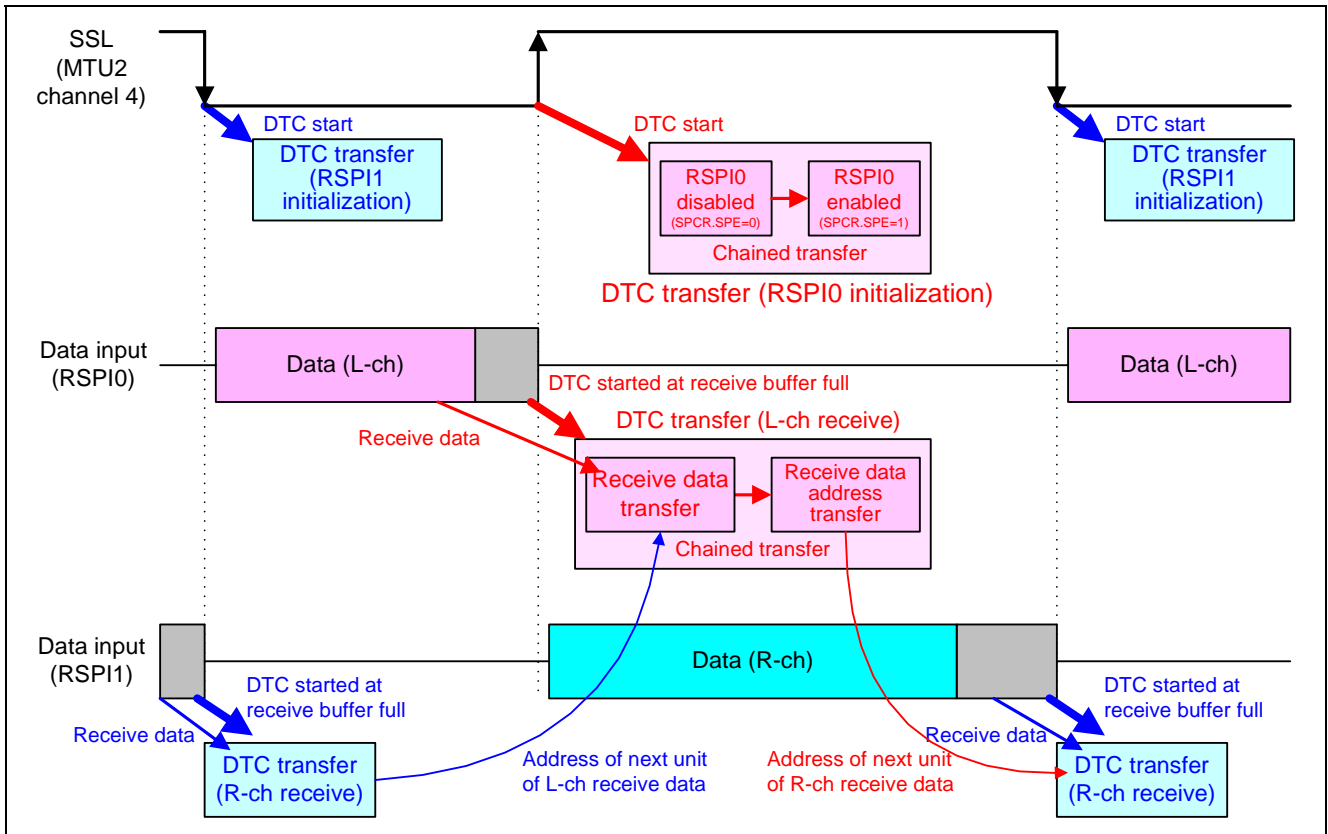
SSL (MTU2 channel 4)

DTC start

DTC transfer (RSPI1 initialization)

DTC start

RSPI0 disabled (SPCR.SPE=0)

RSPI0 enabled (SPCR.SPE=1)

Chained transfer

DTC transfer (RSPI0 initialization)

DTC start

DTC transfer (RSPI1 initialization)

Data input (RSPI0)

Data (L-ch)

DTC started at receive buffer full

Data (L-ch)

DTC transfer (L-ch receive)

Receive data

Receive data transfer

Receive data address transfer

Chained transfer

Data input (RSPI1)

Data (R-ch)

DTC started at receive buffer full

Receive data

DTC transfer (R-ch receive)

Address of next unit of L-ch receive data

Address of next unit of R-ch receive data

Receive data

DTC started at receive buffer full

DTC transfer (R-ch receive)